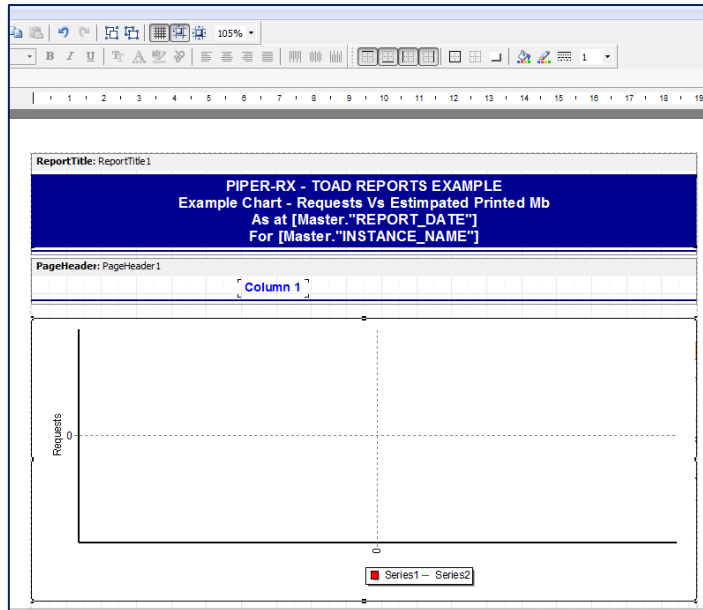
105%

1

| 1 | 2 | 3 | 4 | 5 | 6 | 7 | 8 | 9 | 10 | 11 | 12 | 13 | 14 | 15 | 16 | 17 | 18 | 19

ReportTitle: ReportTitle1

PIPER-RX - TOAD REPORTS EXAMPLE
Example Chart - Requests Vs Estimpated Printed Mb
As at [Master."REPORT_DATE"]
For [Master."INSTANCE_NAME"]

PageHeader: PageHeader1

Column 1

Requests

0

0

Series1 — Series2